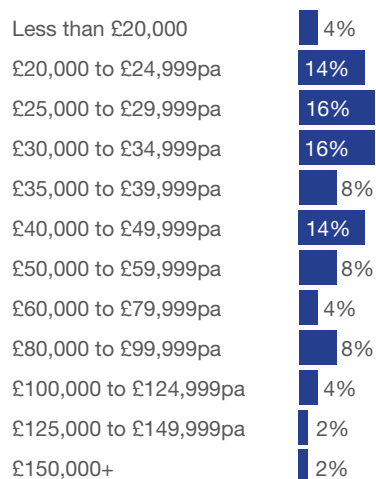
| | |
|---|---|
| Less than £20,000 | 4% |
| £20,000 to £24,999pa | 14% |
| £25,000 to £29,999pa | 16% |
| £30,000 to £34,999pa | 16% |
| £35,000 to £39,999pa | 8% |
| £40,000 to £49,999pa | 14% |
| £50,000 to £59,999pa | 8% |
| £60,000 to £79,999pa | 4% |
| £80,000 to £99,999pa | 8% |
| £100,000 to £124,999pa | 4% |
| £125,000 to £149,999pa | 2% |
| £150,000+ | 2% |